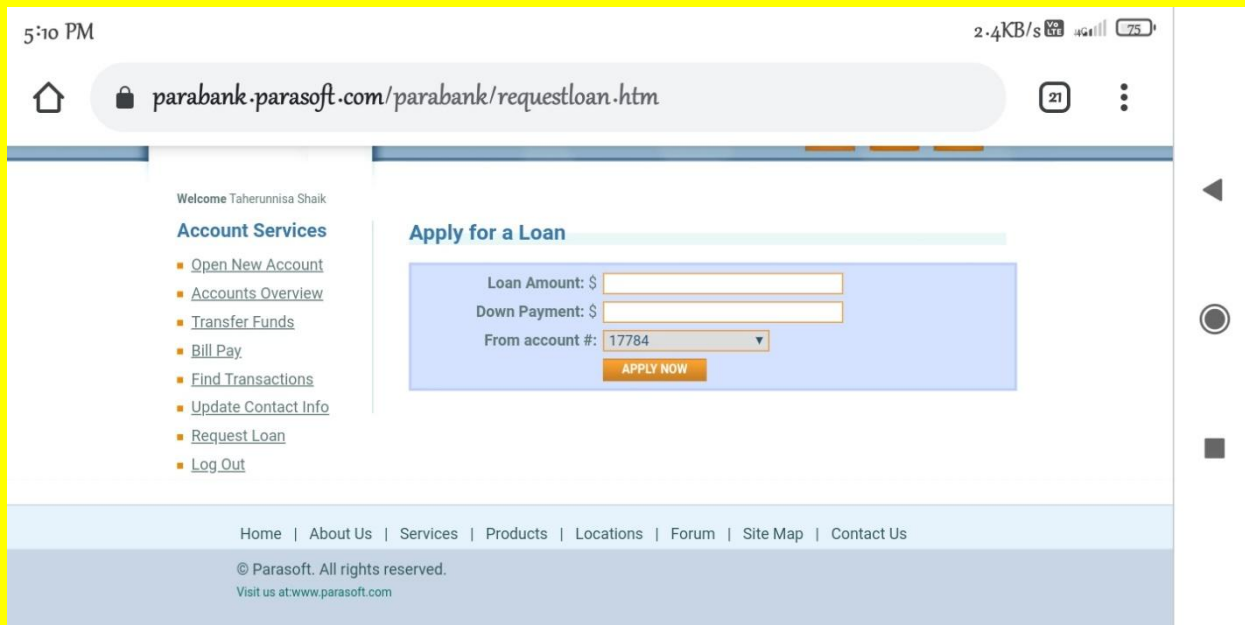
5:10 PM

2.4KB/s 4G 75

parabank.parasoft.com/parabank/requestloan.htm

21

Welcome Taherunnisa Shaik

Account Services

- Open New Account
- Accounts Overview
- Transfer Funds
- Bill Pay
- Find Transactions
- Update Contact Info
- Request Loan
- Log Out

Apply for a Loan

Loan Amount: $

Down Payment: $

From account #: 17784

APPLY NOW

Home | About Us | Services | Products | Locations | Forum | Site Map | Contact Us

© Parasoft. All rights reserved.

Visit us at:www.parasoft.com